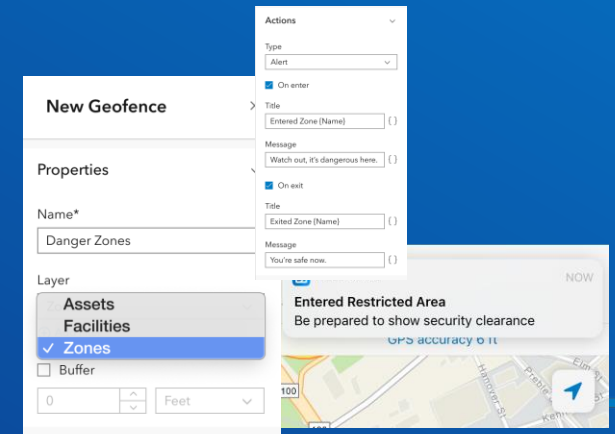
New Geofence

Properties

Name*

Danger Zones

Layer

Assets
Facilities
✓ Zones

Buffer

0

Feet

Actions

Type

Alert

On enter

Title

Entered Zone {Name}

{ }

Message

Watch out, it's dangerous here.

{ }

On exit

Title

Exited Zone {Name}

{ }

Message

You're safe now.

{ }

NOW

Entered Restricted Area

Be prepared to show security clearance

GPS accuracy 6 ft

100